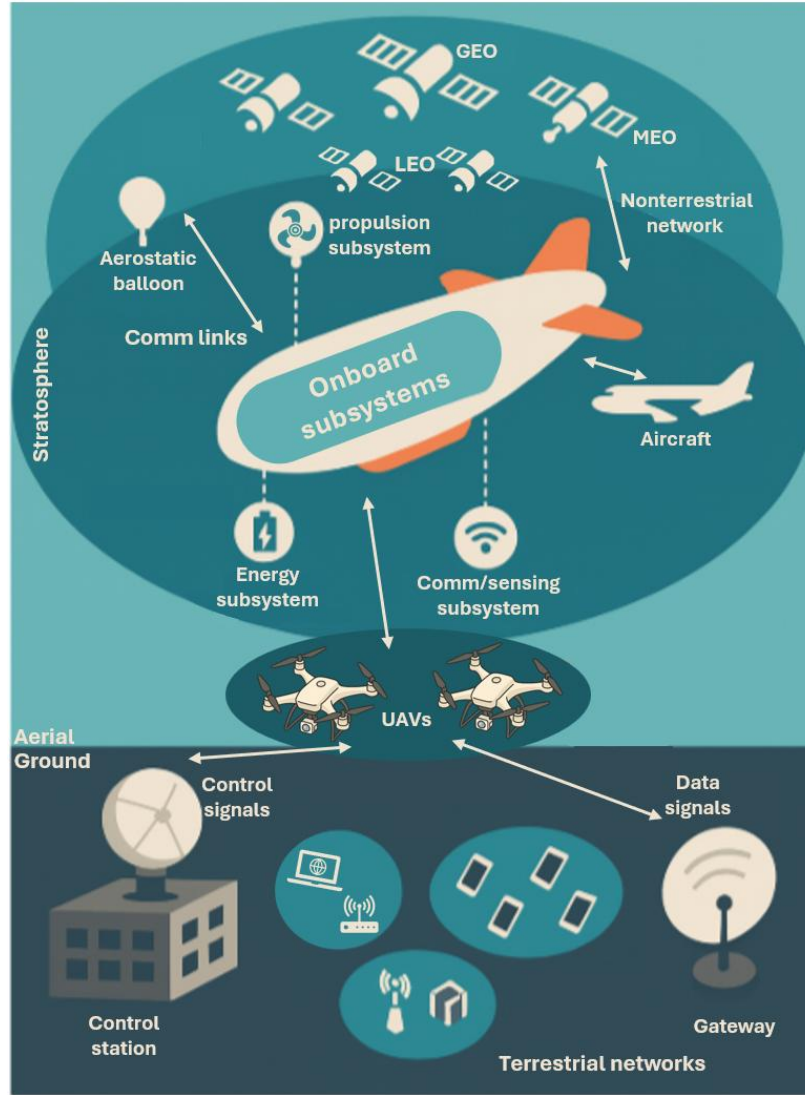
GEO

MEO

LEO

Nonterrestrial network

Aerostatic balloon

propulsion subsystem

Comm links

Stratosphere

Onboard subsystems

Aircraft

Energy subsystem

Comm/sensing subsystem

UAVs

Aerial

Ground

Control signals

Data signals

Control station

Gateway

Terrestrial networks